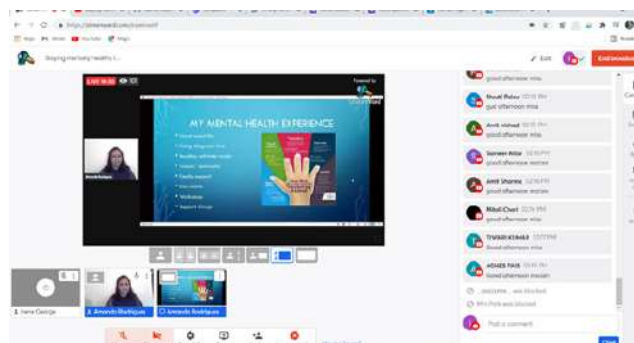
YouTube

Staying mentally healthy i...

Edit

End broadcast

LIVE

MY MENTAL HEALTH EXPERIENCE

good afternoon miss

Noel Paley
good afternoon miss

Amit nishad
good afternoon miss

Sameer Alice
good afternoon maam

Amit Sharma
good afternoon miss

Mitali Chari
good afternoon miss

TIWARI KSHAMA
Good afternoon miss

ADNAN PANI
good afternoon maam

Post a comment

Irene George

Amanda Rodrigues

Amanda Rodrigues